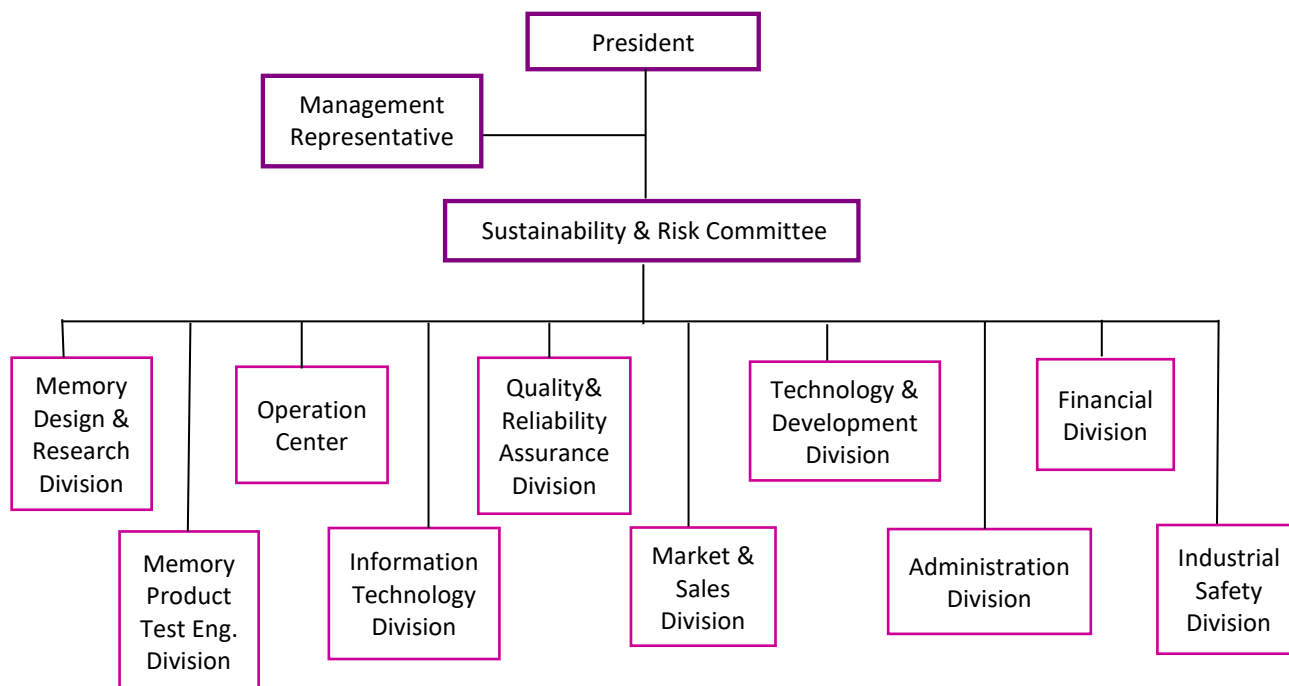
President

Management Representative

Sustainability & Risk Committee

Memory Design & Research Division

Memory Product Test Eng. Division

Operation Center

Information Technology Division

Quality& Reliability Assurance Division

Market & Sales Division

Technology & Development Division

Administration Division

Financial Division

Industrial Safety Division